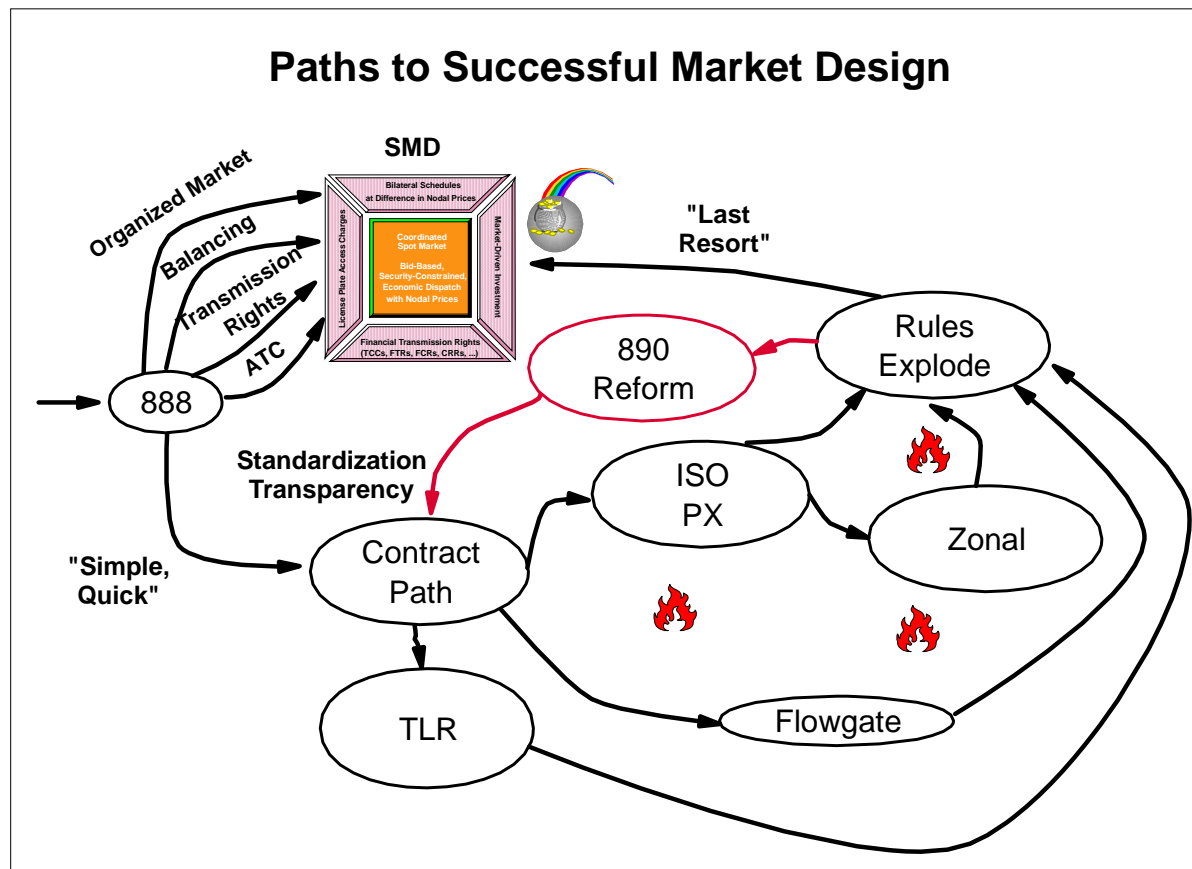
Paths to Successful Market Design

SMD

Bilateral Schedules at Difference in Nodal Prices

License Plate Access Charges

Coordinated Spot Market

Bid-Based, Security-Constrained, Economic Dispatch with Nodal Prices

Market-Driven Investment

Financial Transmission Rights (TCCs, FTRs, FCRs, CRRs, ...)

Organized Market

Balancing

Transmission Rights

ATC

888

"Last Resort"

Rules Explode

890 Reform

Standardization Transparency

ISO PX

Zonal

"Simple, Quick"

Contract Path

TLR

Flowgate